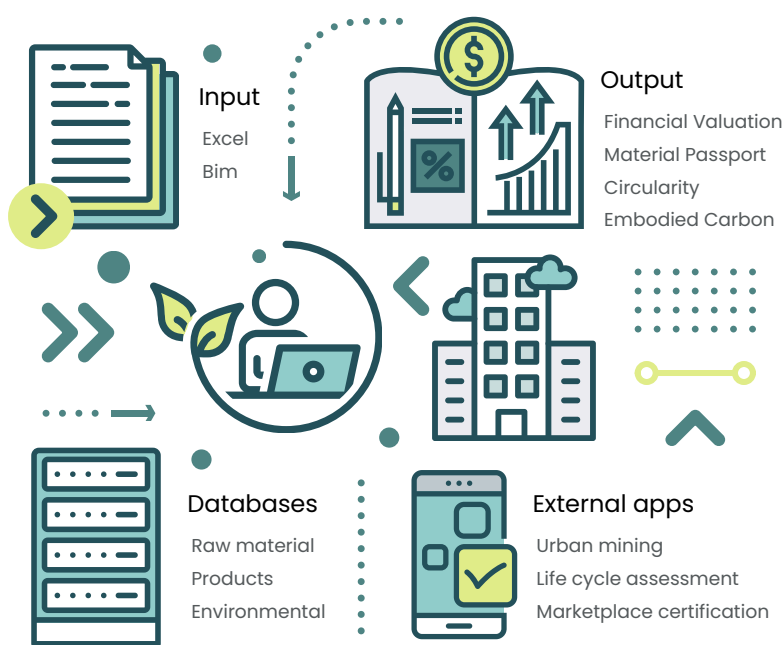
Input
Excel
Bim

Output
Financial Valuation
Material Passport
Circularity
Embodied Carbon

Databases
Raw material
Products
Environmental

External apps
Urban mining
Life cycle assessment
Marketplace certification